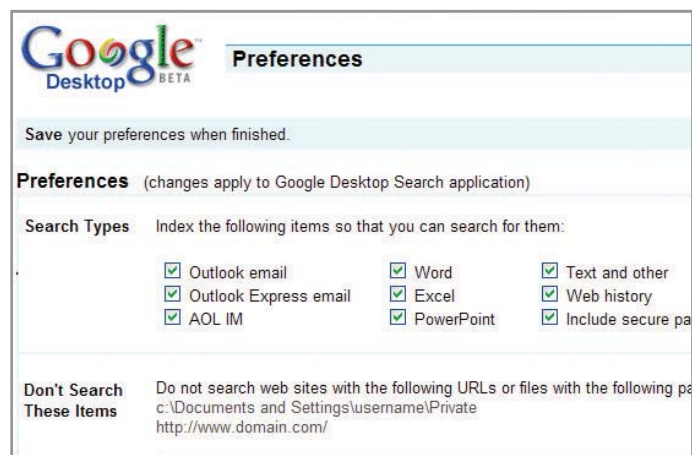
Google Desktop BETA

Preferences

Save your preferences when finished.

Preferences (changes apply to Google Desktop Search application)

Search Types

Index the following items so that you can search for them:

☑ Outlook email
☑ Outlook Express email
☑ AOL IM
☑ Word
☑ Excel
☑ PowerPoint
☑ Text and other
☑ Web history
☑ Include secure pa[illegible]

Don't Search These Items

Do not search web sites with the following URLs or files with the following pa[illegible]
c:\Documents and Settings\username\Private
http://www.domain.com/